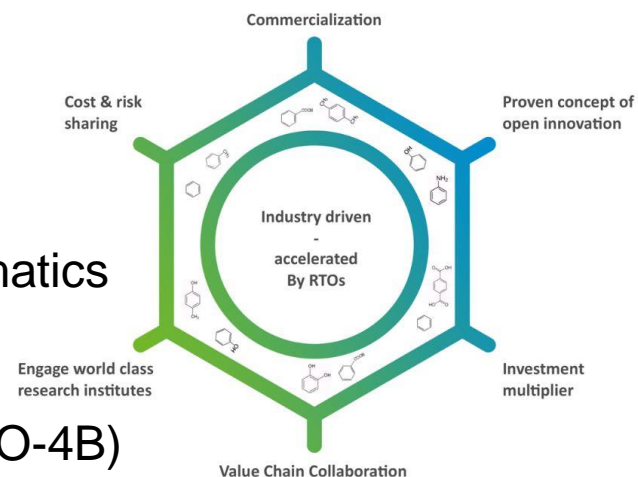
Commercialization

Proven concept of open innovation

Investment multiplier

Value Chain Collaboration

Engage world class research institutes

Cost & risk sharing

Industry driven - accelerated By RTOs

natics

O-4B)

COOH

NH$_2$

OH

OH

OH

CH$_3$

OH